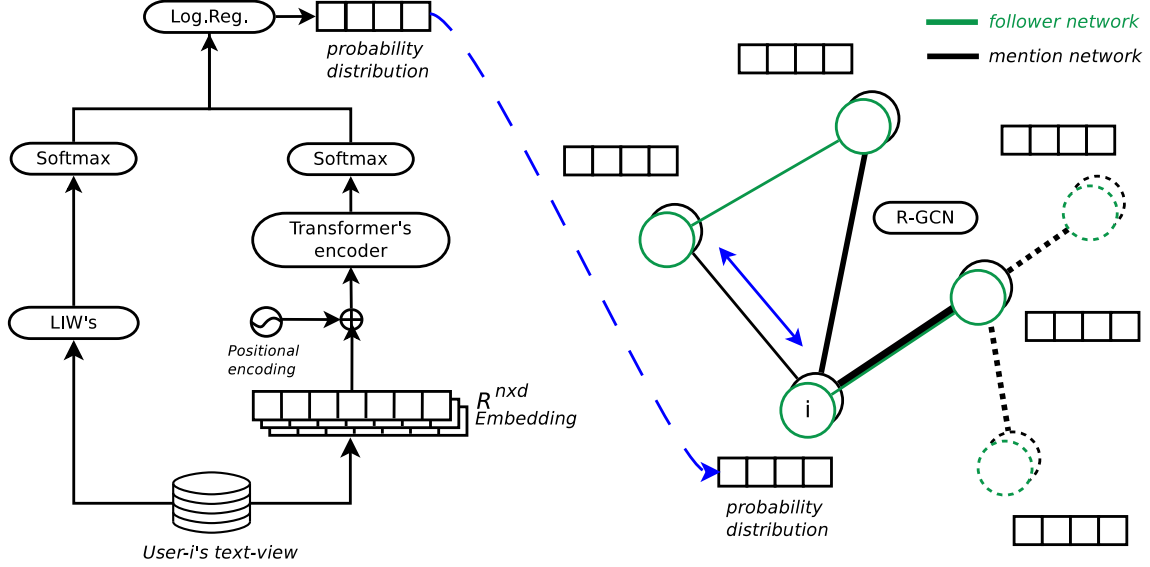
Log.Reg.

probability distribution

follower network

mention network

Softmax

Softmax

Transformer's encoder

R-GCN

LIW's

Positional encoding

$R^{nxd}$
Embedding

i

probability distribution

User-i's text-view